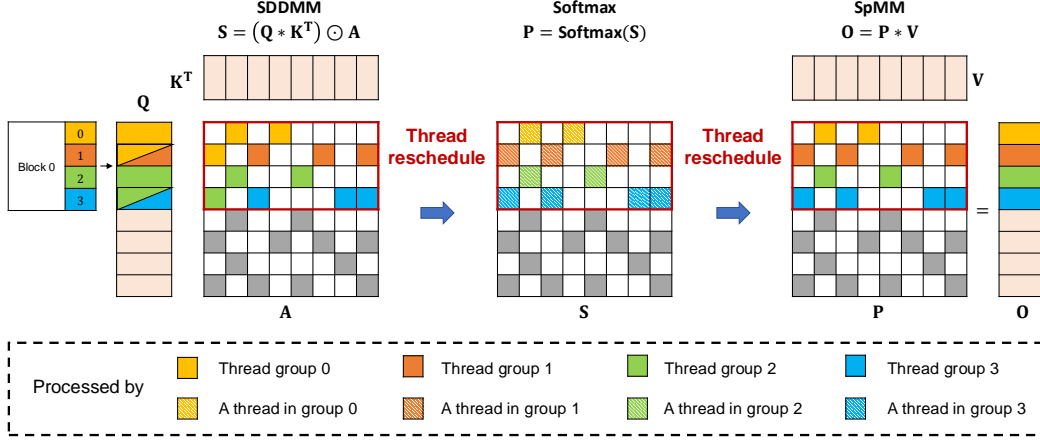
SDDMM
$\mathbf{S} = (\mathbf{Q} * \mathbf{K}^\mathbf{T}) \odot \mathbf{A}$

Softmax
$\mathbf{P} = \mathbf{Softmax}(\mathbf{S})$

SpMM
$\mathbf{O} = \mathbf{P} * \mathbf{V}$

$\mathbf{K}^\mathbf{T}$

$\mathbf{V}$

$\mathbf{Q}$

Block 0

0
1
2
3

Thread reschedule

Thread reschedule

=

A

S

P

O

Processed by

Thread group 0

Thread group 1

Thread group 2

Thread group 3

A thread in group 0

A thread in group 1

A thread in group 2

A thread in group 3